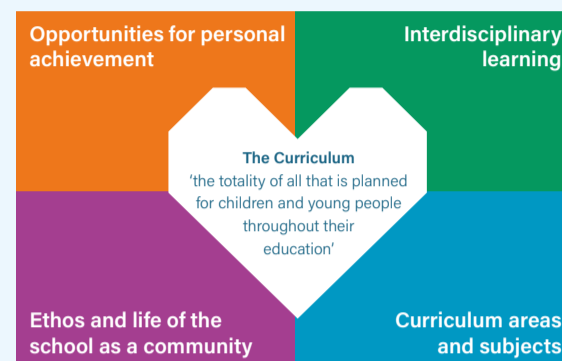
Opportunities for personal achievement

Interdisciplinary learning

The Curriculum
'the totality of all that is planned for children and young people throughout their education'

Ethos and life of the school as a community

Curriculum areas and subjects